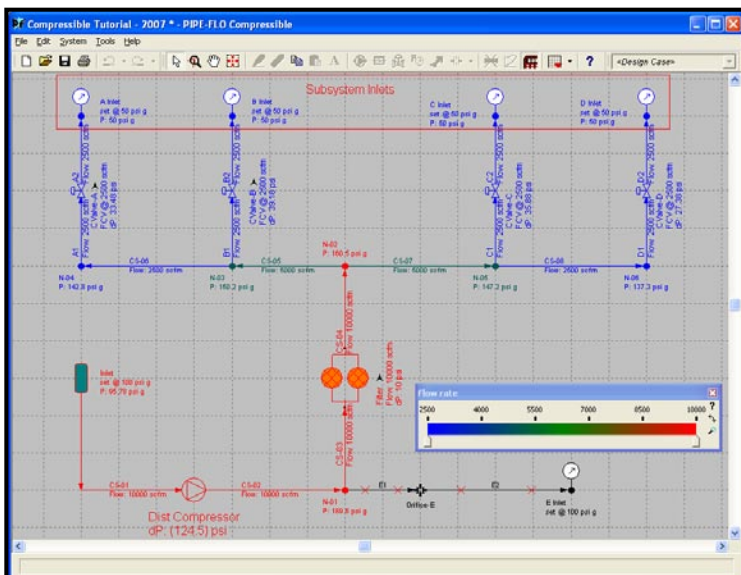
Compressible Tutorial - 2007 * - PIPE-FLO Compressible

File Edit System Tools Help

<Design Case>

Subsystem Inlets

A Inlet
set @ 50 psi g
P: 50 psi g

B Inlet
set @ 50 psi g
P: 50 psi g

C Inlet
set @ 50 psi g
P: 50 psi g

D Inlet
set @ 50 psi g
P: 50 psi g

A2
Flow: 2500 scfm

B2
Flow: 2500 scfm

C2
Flow: 2500 scfm

D2
Flow: 2500 scfm

CValve-A
FCV @ 2500 scfm
dP: 33.40 psi

CValve-B
FCV @ 2500 scfm
dP: 39.10 psi

CValve-C
FCV @ 2500 scfm
dP: 35.80 psi

CValve-D
FCV @ 2500 scfm
dP: 27.30 psi

A1
Flow: 2500 scfm

B1
Flow: 2500 scfm

C1
Flow: 2500 scfm

D1
Flow: 2500 scfm

N-02
P: 160.5 psi g

N-04
P: 142.8 psi g

C5-06
Flow: 2500 scfm

N-03
P: 150.2 psi g

C5-05
Flow: 5000 scfm

C5-07
Flow: 5000 scfm

N-05
P: 147.2 psi g

C5-08
Flow: 2500 scfm

N-06
P: 137.3 psi g

C5-04
Flow: 10000 scfm

Inlet
set @ 100 psi g
P: 95.79 psi g

Filter
Flow: 10000 scfm
dP: 10 psi

Flow rate

2500 4000 5500 7000 8500 10000

C5-03
Flow: 10000 scfm

E1

E2

C5-01
Flow: 10000 scfm

C5-02
Flow: 10000 scfm

N-01
P: 169.8 psi g

Orifice-E

E Inlet
set @ 100 psi g

Dist Compressor
dP: (124.5) psi